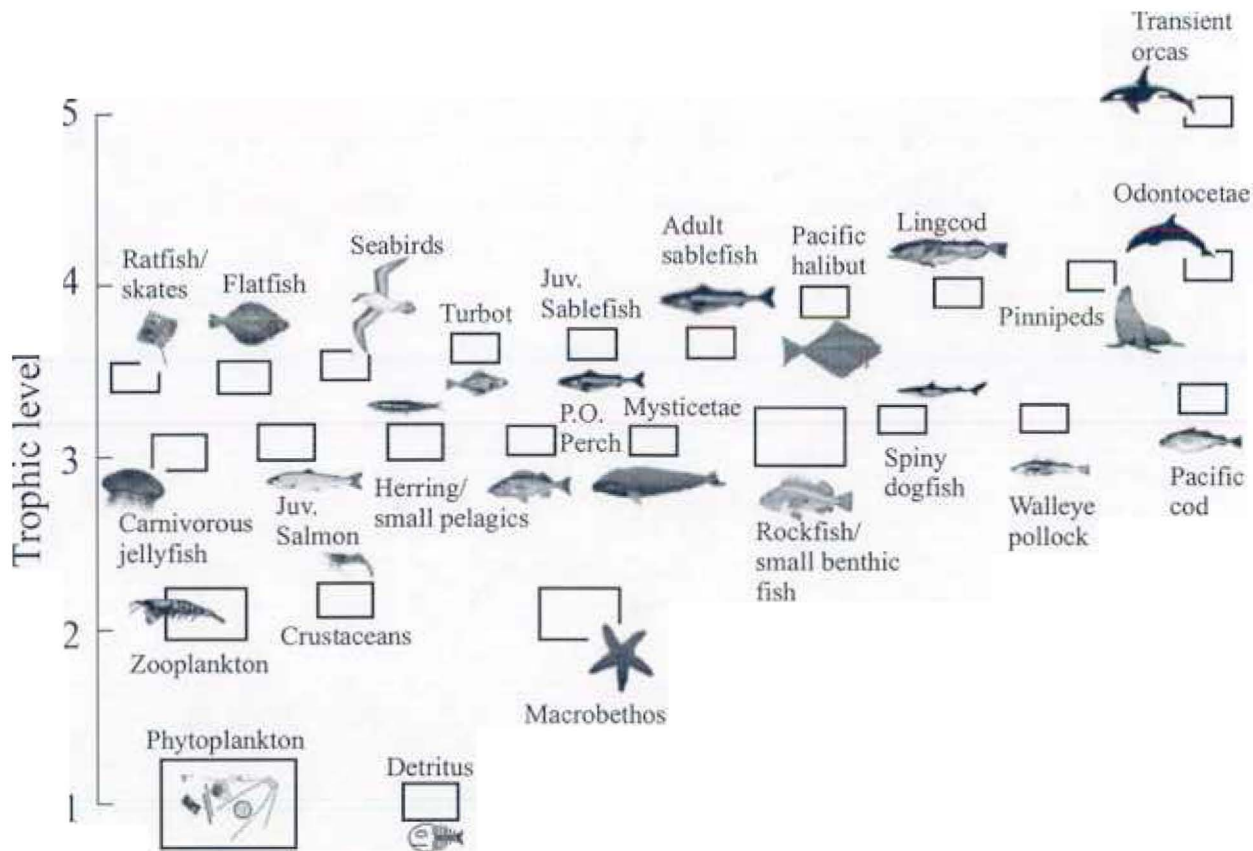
Transient orcas

5

Odontocetae

Lingcod

Adult sablefish

Pacific halibut

Seabirds

Ratfish/ skates

Flatfish

4

Juv. Sablefish

Turbot

Pinnipeds

Trophic level

P.O. Perch

Mysticetae

3

Spiny dogfish

Walleye pollock

Pacific cod

Herring/ small pelagics

Carnivorous jellyfish

Juv. Salmon

Rockfish/ small benthic fish

2

Crustaceans

Zooplankton

Macrobethos

Phytoplankton

Detritus

1